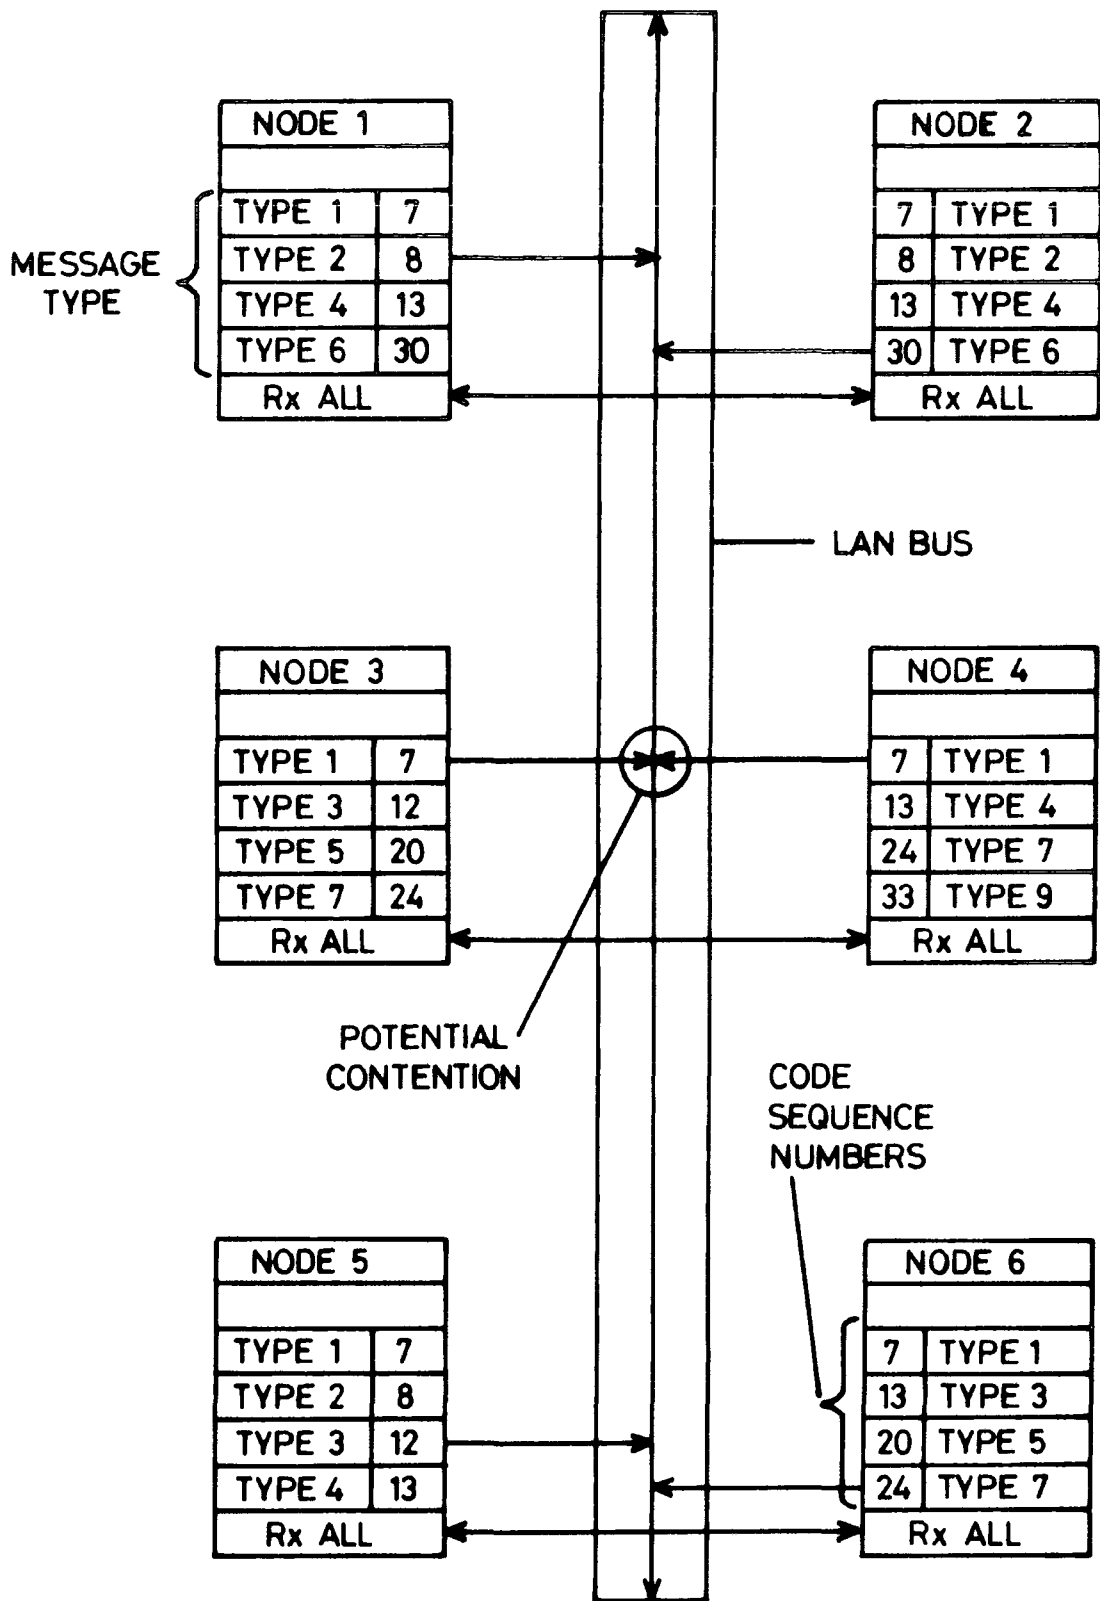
NODE 1

| TYPE 1 | 7 |
|---|---|
| TYPE 2 | 8 |
| TYPE 4 | 13 |
| TYPE 6 | 30 |

Rx ALL

MESSAGE TYPE

NODE 2

| 7 | TYPE 1 |
|---|---|
| 8 | TYPE 2 |
| 13 | TYPE 4 |
| 30 | TYPE 6 |

Rx ALL

LAN BUS

NODE 3

| TYPE 1 | 7 |
|---|---|
| TYPE 3 | 12 |
| TYPE 5 | 20 |
| TYPE 7 | 24 |

Rx ALL

NODE 4

| 7 | TYPE 1 |
|---|---|
| 13 | TYPE 4 |
| 24 | TYPE 7 |
| 33 | TYPE 9 |

Rx ALL

POTENTIAL CONTENTION

CODE SEQUENCE NUMBERS

NODE 5

| TYPE 1 | 7 |
|---|---|
| TYPE 2 | 8 |
| TYPE 3 | 12 |
| TYPE 4 | 13 |

Rx ALL

NODE 6

| 7 | TYPE 1 |
|---|---|
| 13 | TYPE 3 |
| 20 | TYPE 5 |
| 24 | TYPE 7 |

Rx ALL